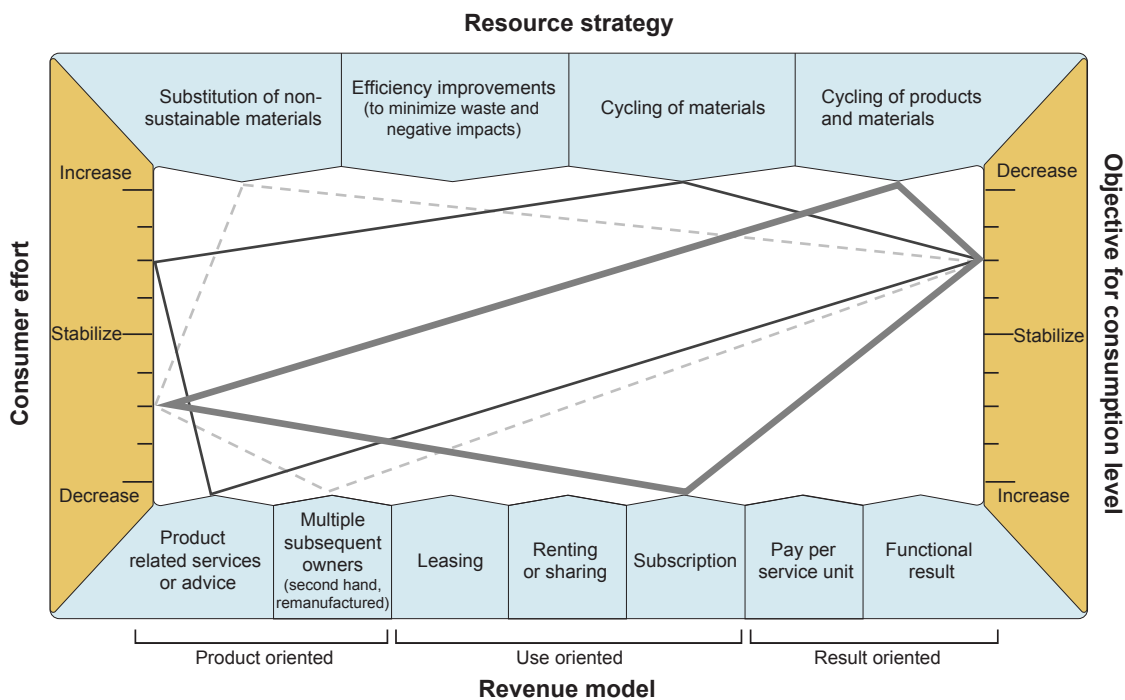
Resource strategy

Substitution of non-sustainable materials

Efficiency improvements (to minimize waste and negative impacts)

Cycling of materials

Cycling of products and materials

Consumer effort

Increase

Stabilize

Decrease

Objective for consumption level

Decrease

Stabilize

Increase

Product related services or advice

Multiple subsequent owners (second hand, remanufactured)

Leasing

Renting or sharing

Subscription

Pay per service unit

Functional result

Product oriented

Use oriented

Result oriented

Revenue model